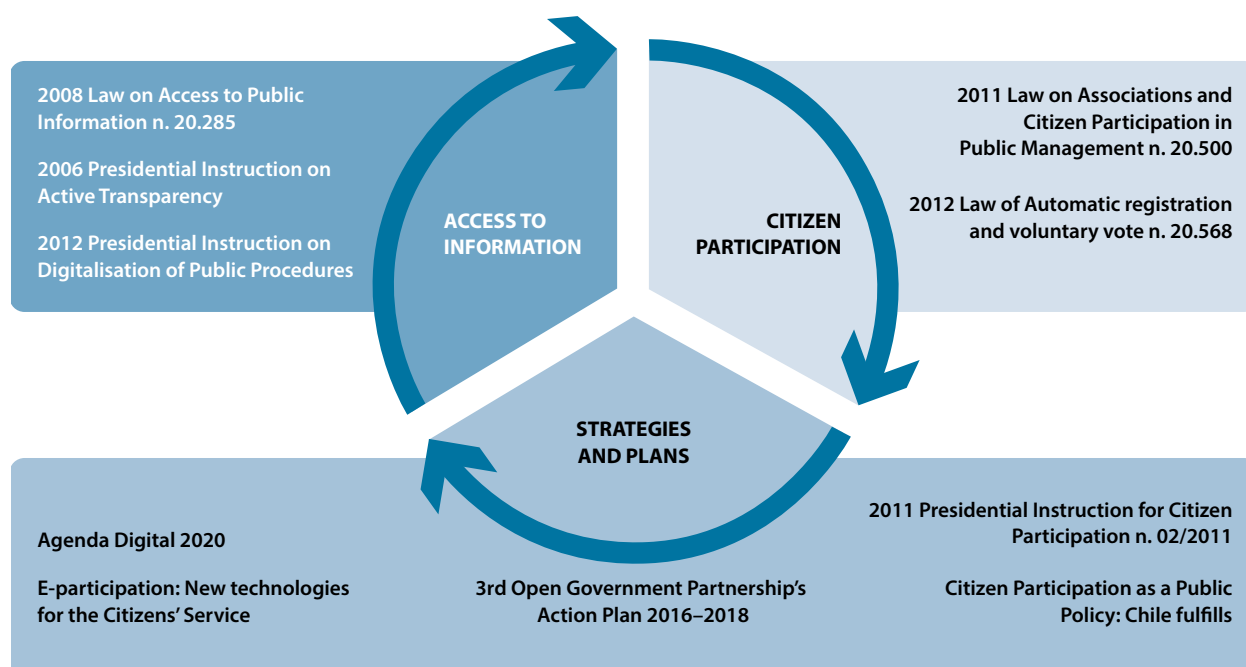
2008 Law on Access to Public Information n. 20.285

2006 Presidential Instruction on Active Transparency

2012 Presidential Instruction on Digitalisation of Public Procedures

ACCESS TO INFORMATION

CITIZEN PARTICIPATION

2011 Law on Associations and Citizen Participation in Public Management n. 20.500

2012 Law of Automatic registration and voluntary vote n. 20.568

STRATEGIES AND PLANS

Agenda Digital 2020

E-participation: New technologies for the Citizens' Service

3rd Open Government Partnership's Action Plan 2016–2018

2011 Presidential Instruction for Citizen Participation n. 02/2011

Citizen Participation as a Public Policy: Chile fulfills